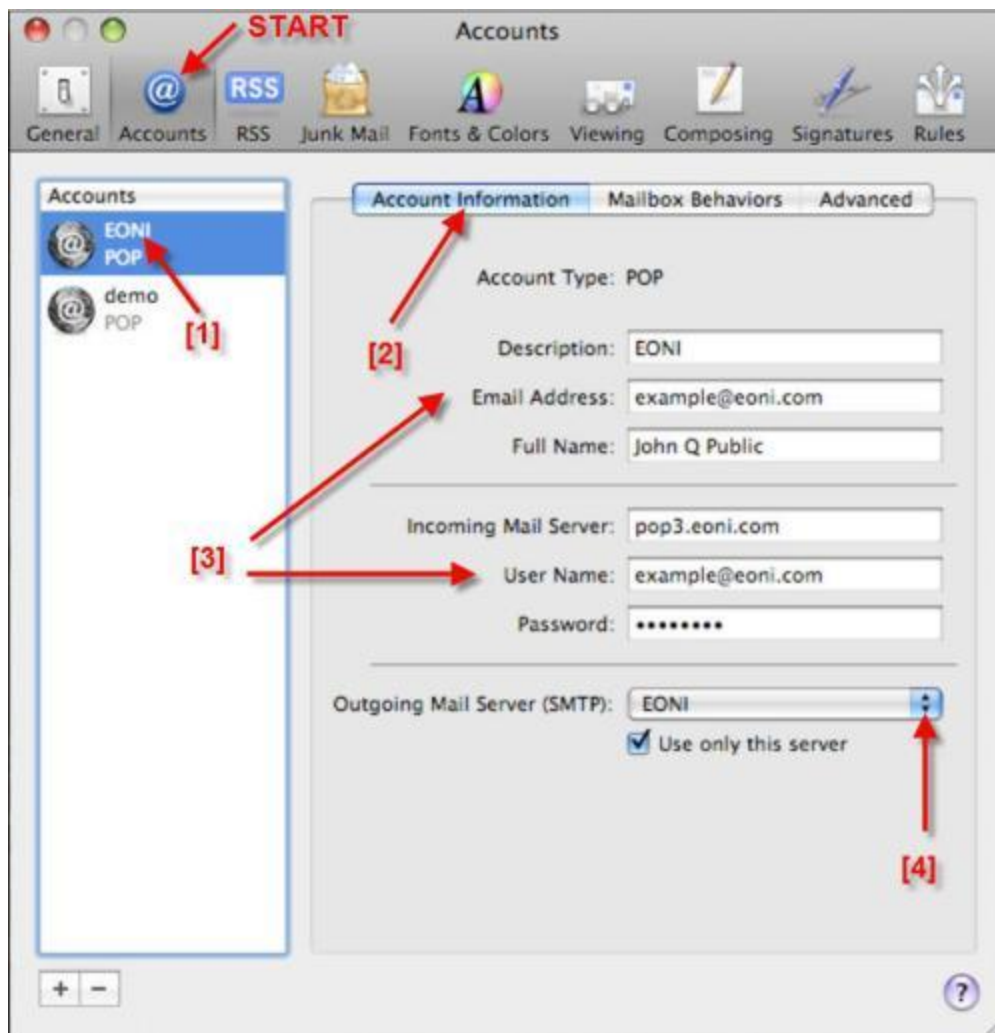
START

Accounts

General Accounts RSS Junk Mail Fonts & Colors Viewing Composing Signatures Rules

Accounts

EONI
POP

demo
POP

[1]

Account Information | Mailbox Behaviors | Advanced

[2]

Account Type: POP

Description: EONI

Email Address: example@eoni.com

Full Name: John Q Public

[3]

Incoming Mail Server: pop3.eoni.com

User Name: example@eoni.com

Password: •••••••••

Outgoing Mail Server (SMTP): EONI

Use only this server

[4]

+ −

?